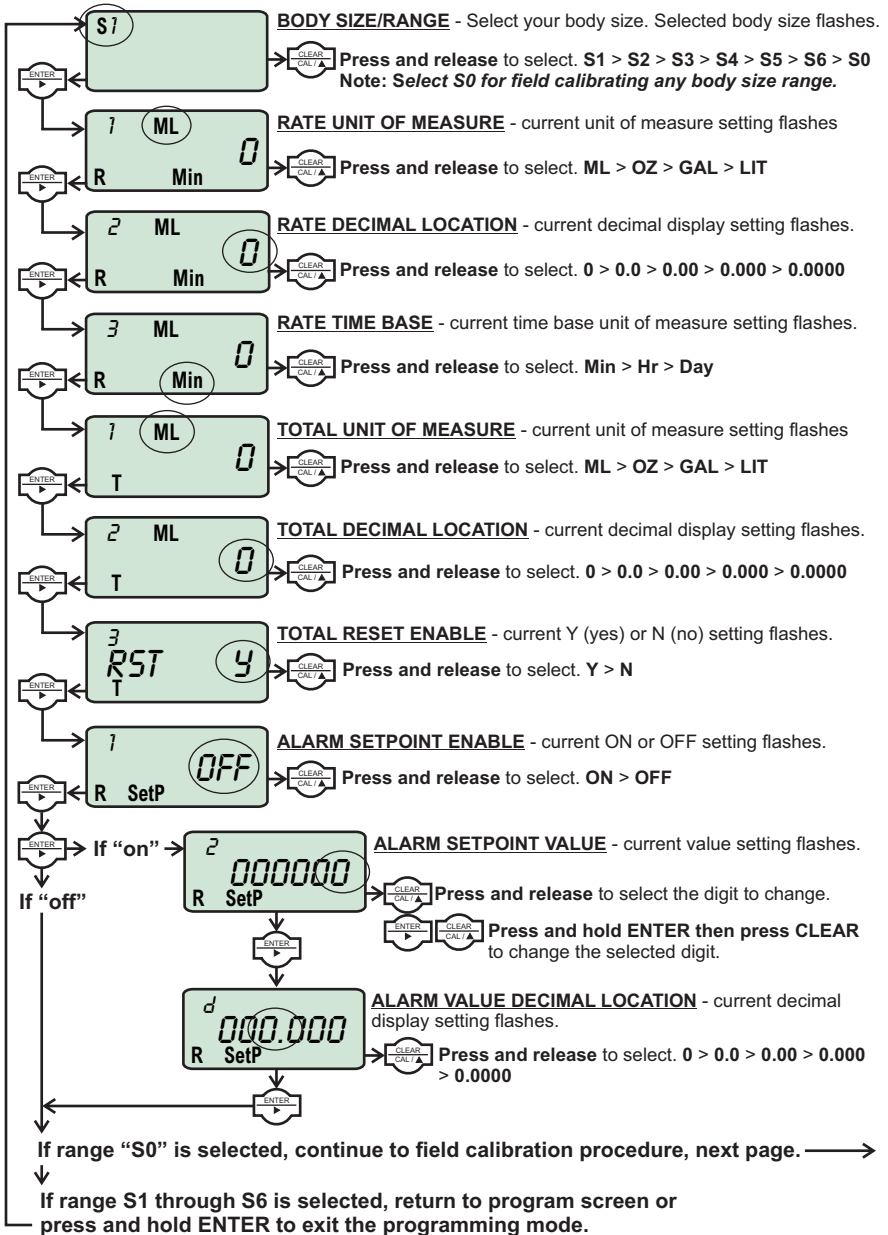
S1

ENTER

BODY SIZE/RANGE - Select your body size. Selected body size flashes.

CLEAR CAL / ▲ Press and release to select. S1 > S2 > S3 > S4 > S5 > S6 > S0
Note: Select S0 for field calibrating any body size range.

1 ML 0 R Min

ENTER

RATE UNIT OF MEASURE - current unit of measure setting flashes

CLEAR CAL / ▲ Press and release to select. ML > OZ > GAL > LIT

2 ML 0 R Min

ENTER

RATE DECIMAL LOCATION - current decimal display setting flashes.

CLEAR CAL / ▲ Press and release to select. 0 > 0.0 > 0.00 > 0.000 > 0.0000

3 ML 0 R Min

ENTER

RATE TIME BASE - current time base unit of measure setting flashes.

CLEAR CAL / ▲ Press and release to select. Min > Hr > Day

1 ML 0 T

ENTER

TOTAL UNIT OF MEASURE - current unit of measure setting flashes

CLEAR CAL / ▲ Press and release to select. ML > OZ > GAL > LIT

2 ML 0 T

ENTER

TOTAL DECIMAL LOCATION - current decimal display setting flashes.

CLEAR CAL / ▲ Press and release to select. 0 > 0.0 > 0.00 > 0.000 > 0.0000

3 RST Y T

ENTER

TOTAL RESET ENABLE - current Y (yes) or N (no) setting flashes.

CLEAR CAL / ▲ Press and release to select. Y > N

1 OFF R SetP

ENTER

ALARM SETPOINT ENABLE - current ON or OFF setting flashes.

CLEAR CAL / ▲ Press and release to select. ON > OFF

ENTER If "on"

If "off"

2 000000 R SetP

ALARM SETPOINT VALUE - current value setting flashes.

CLEAR CAL / ▲ Press and release to select the digit to change.

ENTER CLEAR CAL / ▲ Press and hold ENTER then press CLEAR to change the selected digit.

ENTER

d 000.000 R SetP

ALARM VALUE DECIMAL LOCATION - current decimal display setting flashes.

CLEAR CAL / ▲ Press and release to select. 0 > 0.0 > 0.00 > 0.000 > 0.0000

ENTER

If range "S0" is selected, continue to field calibration procedure, next page.

If range S1 through S6 is selected, return to program screen or press and hold ENTER to exit the programming mode.